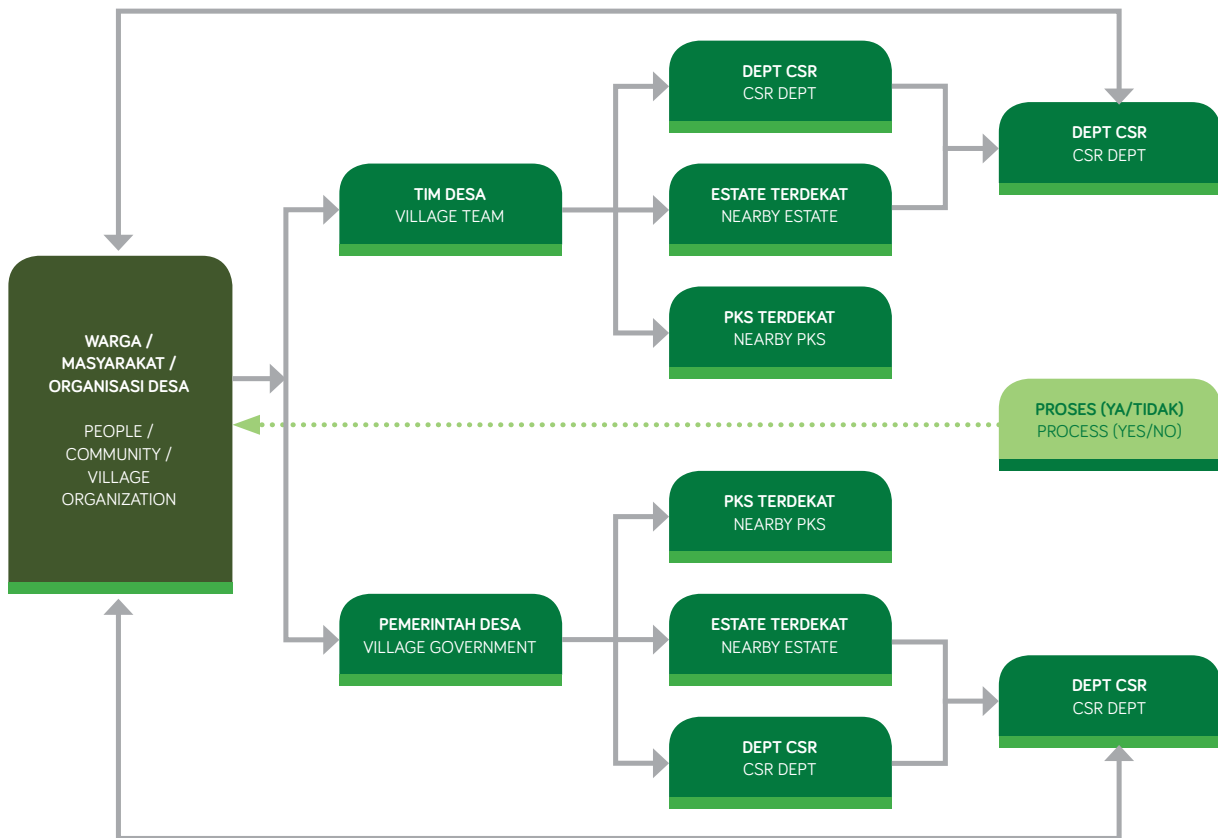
WARGA / MASYARAKAT / ORGANISASI DESA

PEOPLE / COMMUNITY / VILLAGE ORGANIZATION

TIM DESA
VILLAGE TEAM

DEPT CSR
CSR DEPT

ESTATE TERDEKAT
NEARBY ESTATE

PKS TERDEKAT
NEARBY PKS

DEPT CSR
CSR DEPT

PROSES (YA/TIDAK)
PROCESS (YES/NO)

PEMERINTAH DESA
VILLAGE GOVERNMENT

PKS TERDEKAT
NEARBY PKS

ESTATE TERDEKAT
NEARBY ESTATE

DEPT CSR
CSR DEPT

DEPT CSR
CSR DEPT